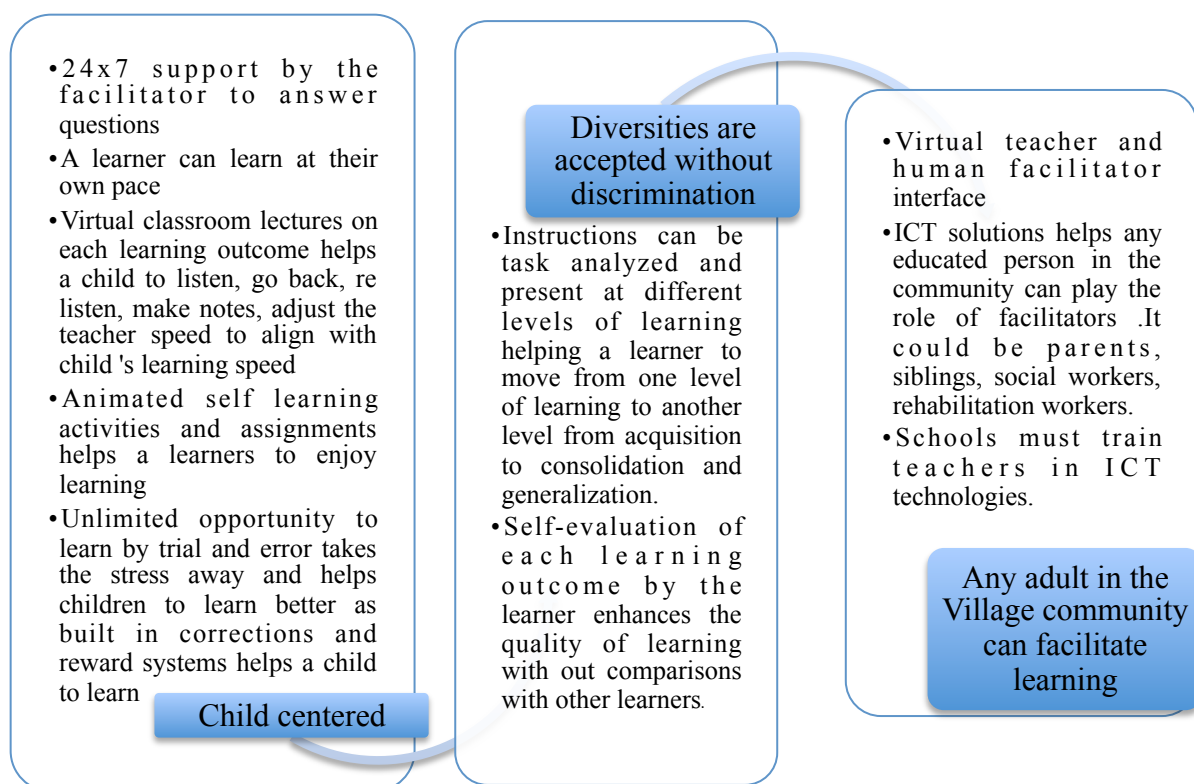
• 24x7 support by the facilitator to answer questions
• A learner can learn at their own pace
• Virtual classroom lectures on each learning outcome helps a child to listen, go back, re listen, make notes, adjust the teacher speed to align with child 's learning speed
• Animated self learning activities and assignments helps a learners to enjoy learning
• Unlimited opportunity to learn by trial and error takes the stress away and helps children to learn better as built in corrections and reward systems helps a child to learn

Child centered

Diversities are accepted without discrimination

• Instructions can be task analyzed and present at different levels of learning helping a learner to move from one level of learning to another level from acquisition to consolidation and generalization.
• Self-evaluation of each learning outcome by the learner enhances the quality of learning with out comparisons with other learners.

• Virtual teacher and human facilitator interface
• ICT solutions helps any educated person in the community can play the role of facilitators .It could be parents, siblings, social workers, rehabilitation workers.
• Schools must train teachers in ICT technologies.

Any adult in the Village community can facilitate learning